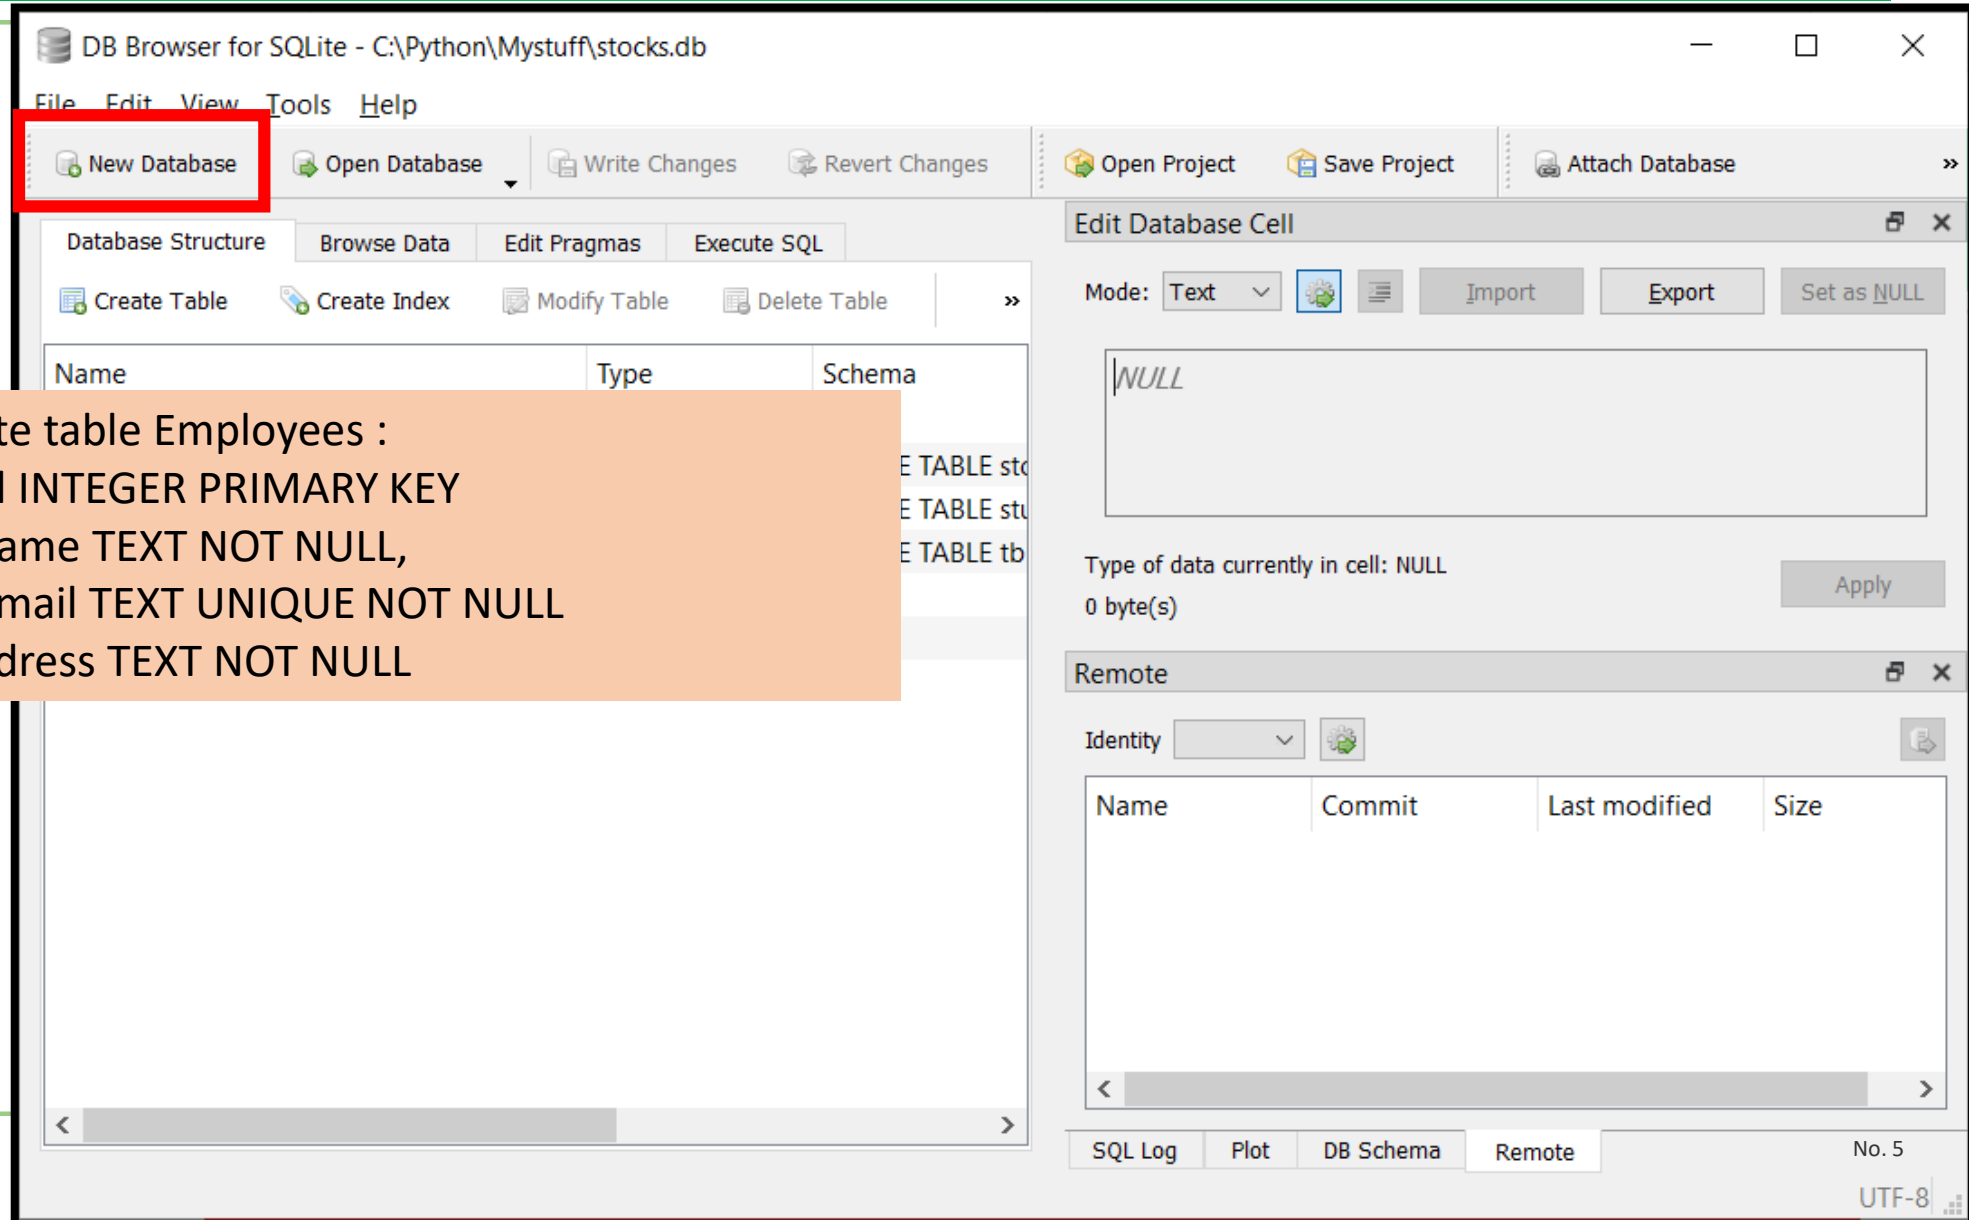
DB Browser for SQLite - C:\Python\Mystuff\stocks.db

File Edit View Tools Help

New Database Open Database Write Changes Revert Changes Open Project Save Project Attach Database »

Database Structure Browse Data Edit Pragmas Execute SQL

Create Table Create Index Modify Table Delete Table »

| Name | Type | Schema |
|---|---|---|
| | | E TABLE sto |
| | | E TABLE stu |
| | | E TABLE tb |

te table Employees :
l INTEGER PRIMARY KEY
ame TEXT NOT NULL,
mail TEXT UNIQUE NOT NULL
dress TEXT NOT NULL

Edit Database Cell

Mode: Text Import Export Set as NULL

NULL

Type of data currently in cell: NULL
0 byte(s)

Apply

Remote

Identity

| Name | Commit | Last modified | Size |
|---|---|---|---|

SQL Log Plot DB Schema Remote

No. 5

UTF-8